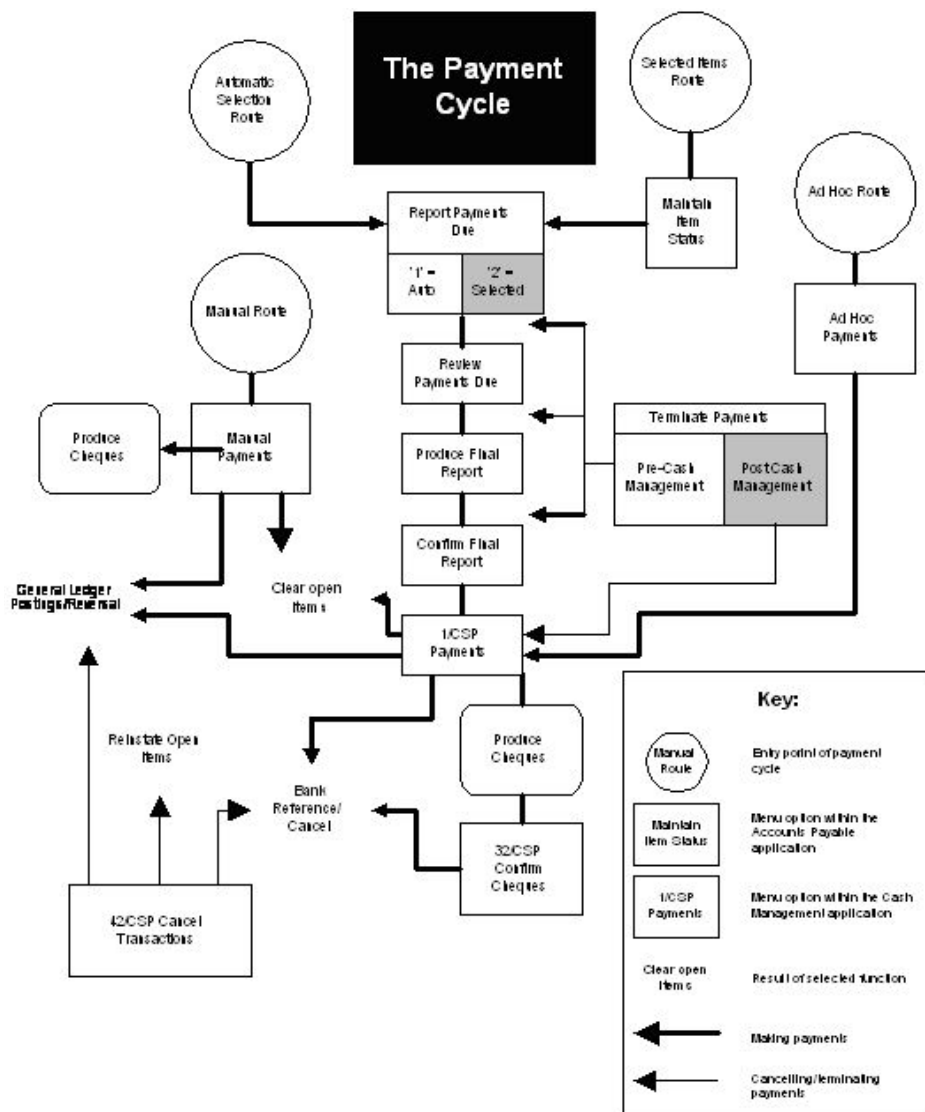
The Payment Cycle

Automatic Selection Route

Selected Items Route

Ad Hoc Route

Report Payments Due

'1' = Auto

'2' = Selected

Maintain Item Status

Manual Route

Ad Hoc Payments

Review Payments Due

Terminate Payments

Produce Cheques

Manual Payments

Produce Final Report

Pre-Cash Management

PostCash Management

Confirm Final Report

General Ledger Postings/Reversal

Clear open items

1/CSP Payments

Reinstate Open Items

Produce Cheques

Bank Reference/ Cancel

32/CSP Confirm Cheques

42/CSP Cancel Transactions

Key:

Manual Route — Entry point of payment cycle

Maintain Item Status — Menu option within the Accounts Payable application

1/CSP Payments — Menu option within the Cash Management application

Clear open items — Result of selected function

Making payments

Cancelling/terminating payments